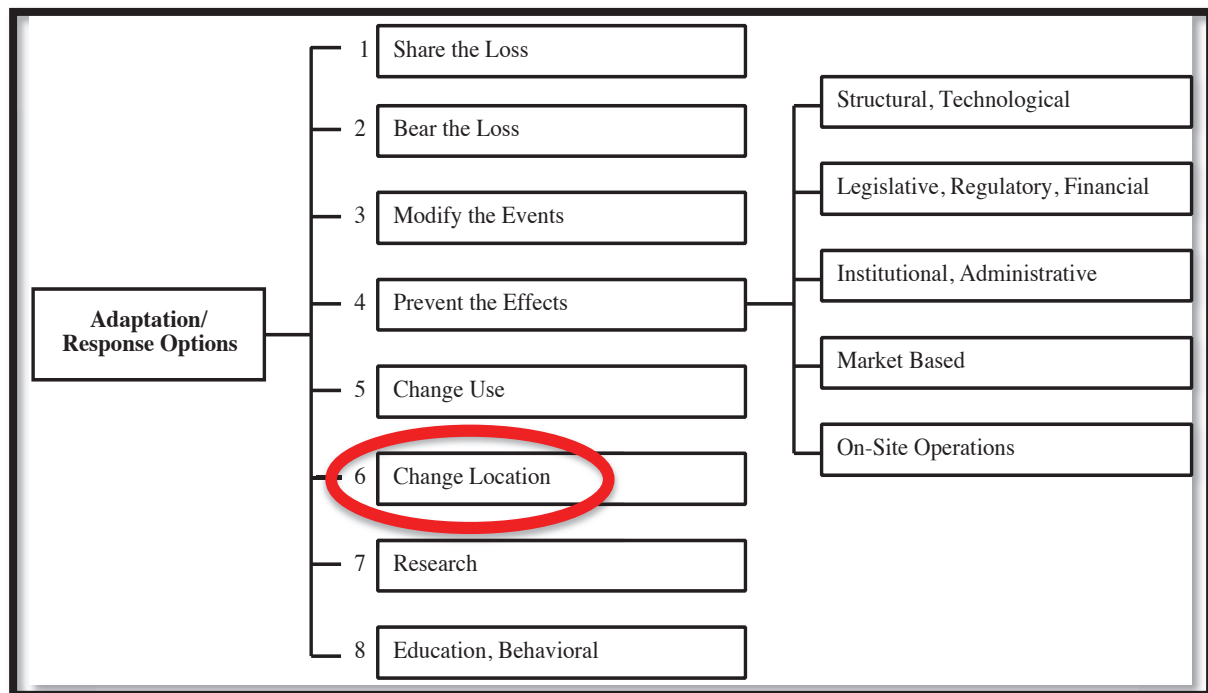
Adaptation/
Response Options

1 Share the Loss

2 Bear the Loss

3 Modify the Events

4 Prevent the Effects

5 Change Use

6 Change Location

7 Research

8 Education, Behavioral

Structural, Technological

Legislative, Regulatory, Financial

Institutional, Administrative

Market Based

On-Site Operations